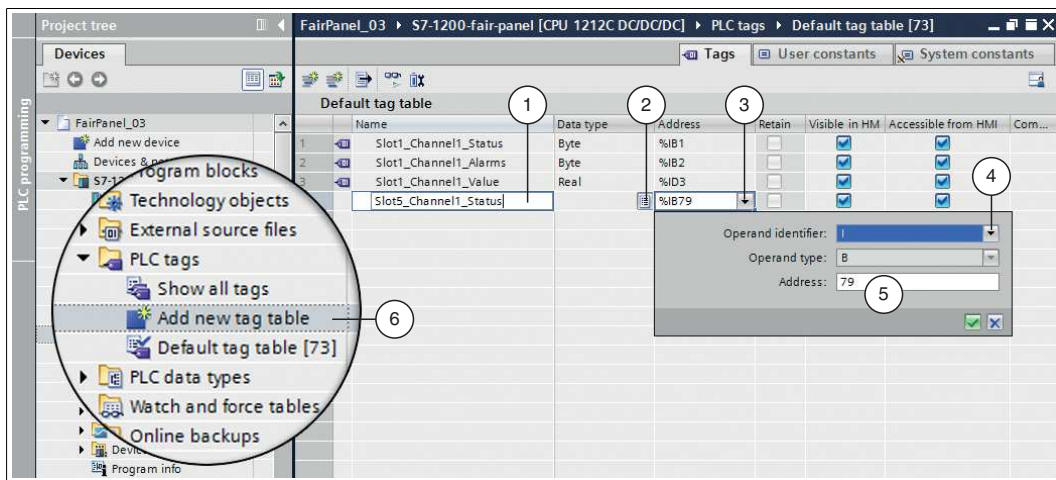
Project tree

Devices

PLC programming

FairPanel_03
Add new device
Devices & ne
S7-12
Program blocks
Technology objects
External source files
PLC tags
Show all tags
Add new tag table
Default tag table [73]
PLC data types
Watch and force tables
Online backups
Devic
Program info

FairPanel_03 ▸ S7-1200-fair-panel [CPU 1212C DC/DC/DC] ▸ PLC tags ▸ Default tag table [73]

Tags | User constants | System constants

Default tag table

| | | Name | Data type | Address | Retain | Visible in HM | Accessible from HMI | Com... |
|---|---|---|---|---|---|---|---|---|
| 1 | | Slot1_Channel1_Status | Byte | %IB1 | | | | |
| 2 | | Slot1_Channel1_Alarms | Byte | %IB2 | | | | |
| 3 | | Slot1_Channel1_Value | Real | %ID3 | | | | |
| 4 | | Slot5_Channel1_Status | | %IB79 | | | | |

Operand identifier: I
Operand type: B
Address: 79

1
2
3
4
5
6